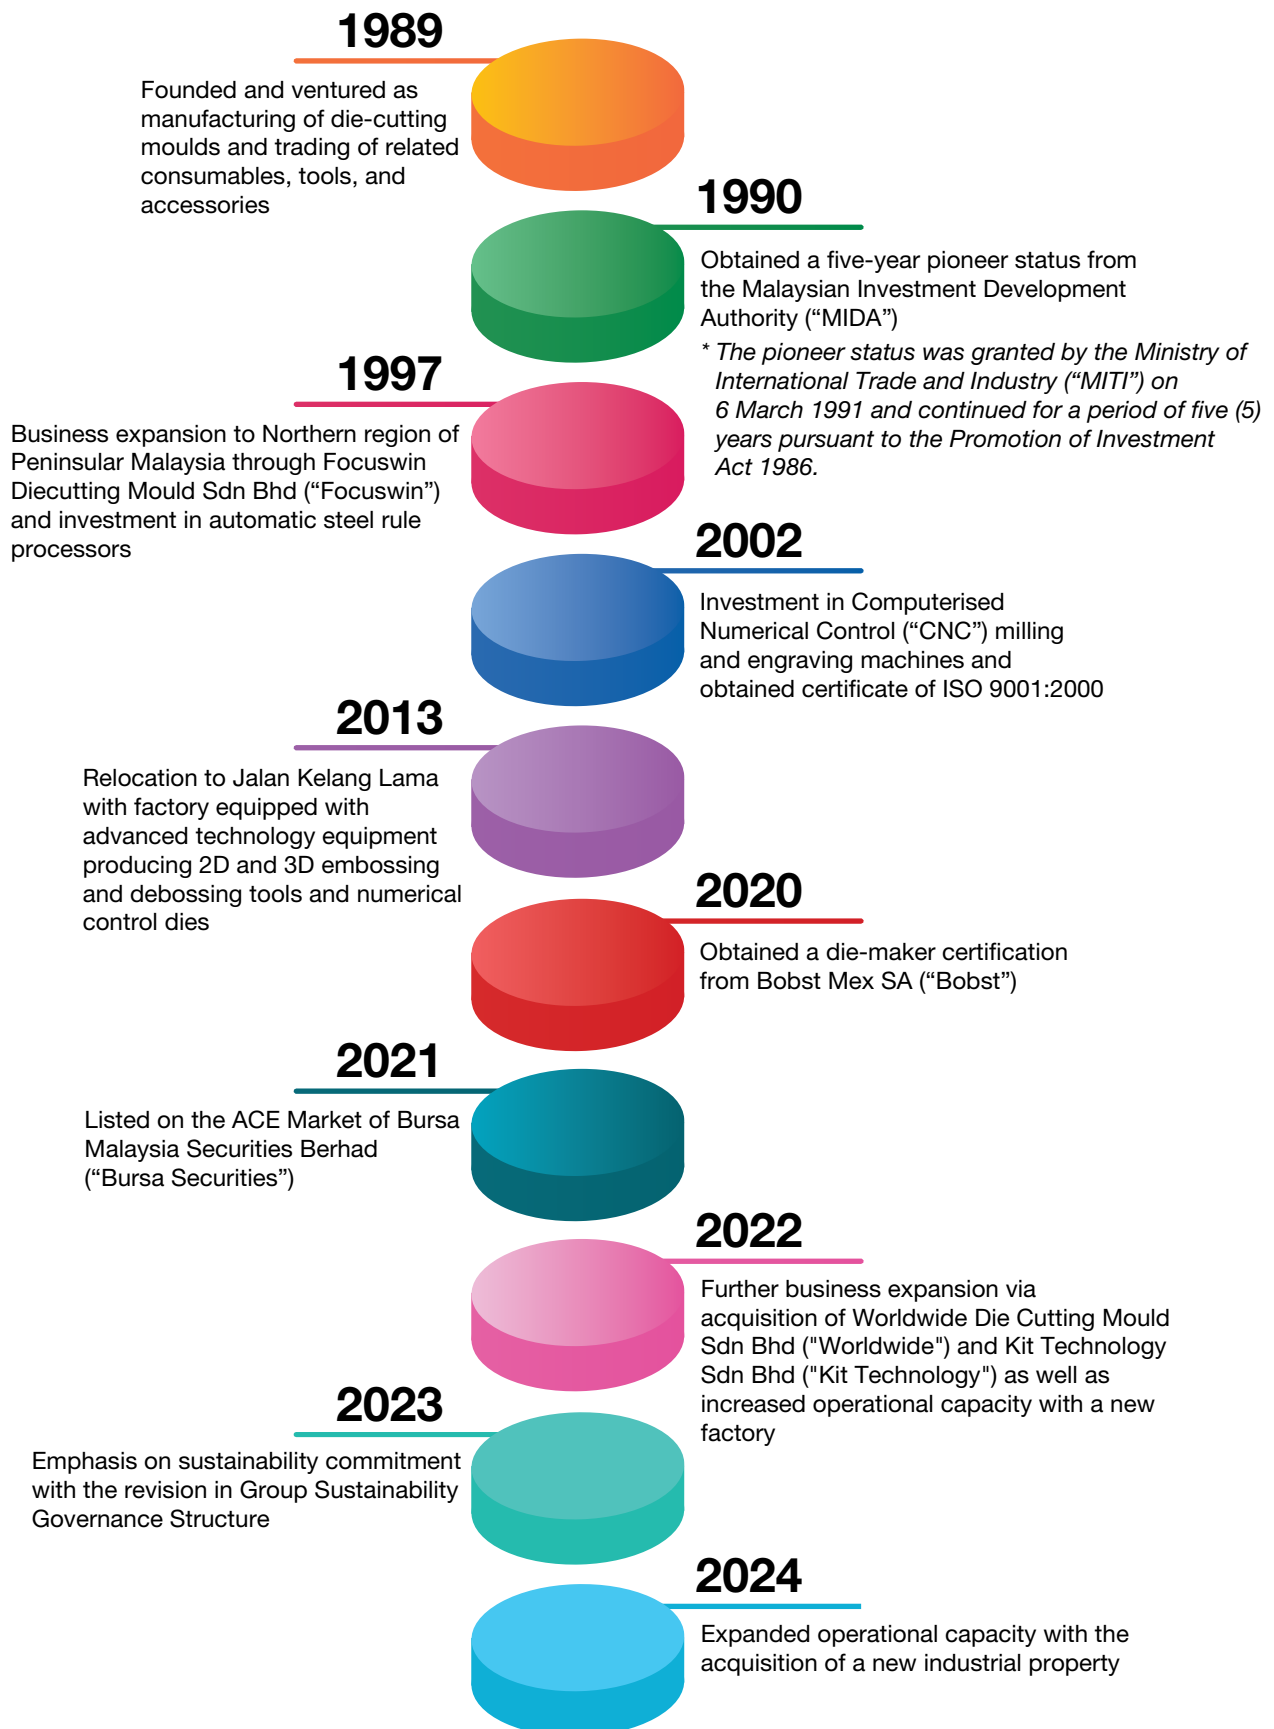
1989

Founded and ventured as manufacturing of die-cutting moulds and trading of related consumables, tools, and accessories

1990

Obtained a five-year pioneer status from the Malaysian Investment Development Authority (“MIDA”)

* The pioneer status was granted by the Ministry of International Trade and Industry (“MITI”) on 6 March 1991 and continued for a period of five (5) years pursuant to the Promotion of Investment Act 1986.

1997

Business expansion to Northern region of Peninsular Malaysia through Focuswin Diecutting Mould Sdn Bhd (“Focuswin”) and investment in automatic steel rule processors

2002

Investment in Computerised Numerical Control (“CNC”) milling and engraving machines and obtained certificate of ISO 9001:2000

2013

Relocation to Jalan Kelang Lama with factory equipped with advanced technology equipment producing 2D and 3D embossing and debossing tools and numerical control dies

2020

Obtained a die-maker certification from Bobst Mex SA (“Bobst”)

2021

Listed on the ACE Market of Bursa Malaysia Securities Berhad (“Bursa Securities”)

2022

Further business expansion via acquisition of Worldwide Die Cutting Mould Sdn Bhd ("Worldwide") and Kit Technology Sdn Bhd ("Kit Technology") as well as increased operational capacity with a new factory

2023

Emphasis on sustainability commitment with the revision in Group Sustainability Governance Structure

2024

Expanded operational capacity with the acquisition of a new industrial property